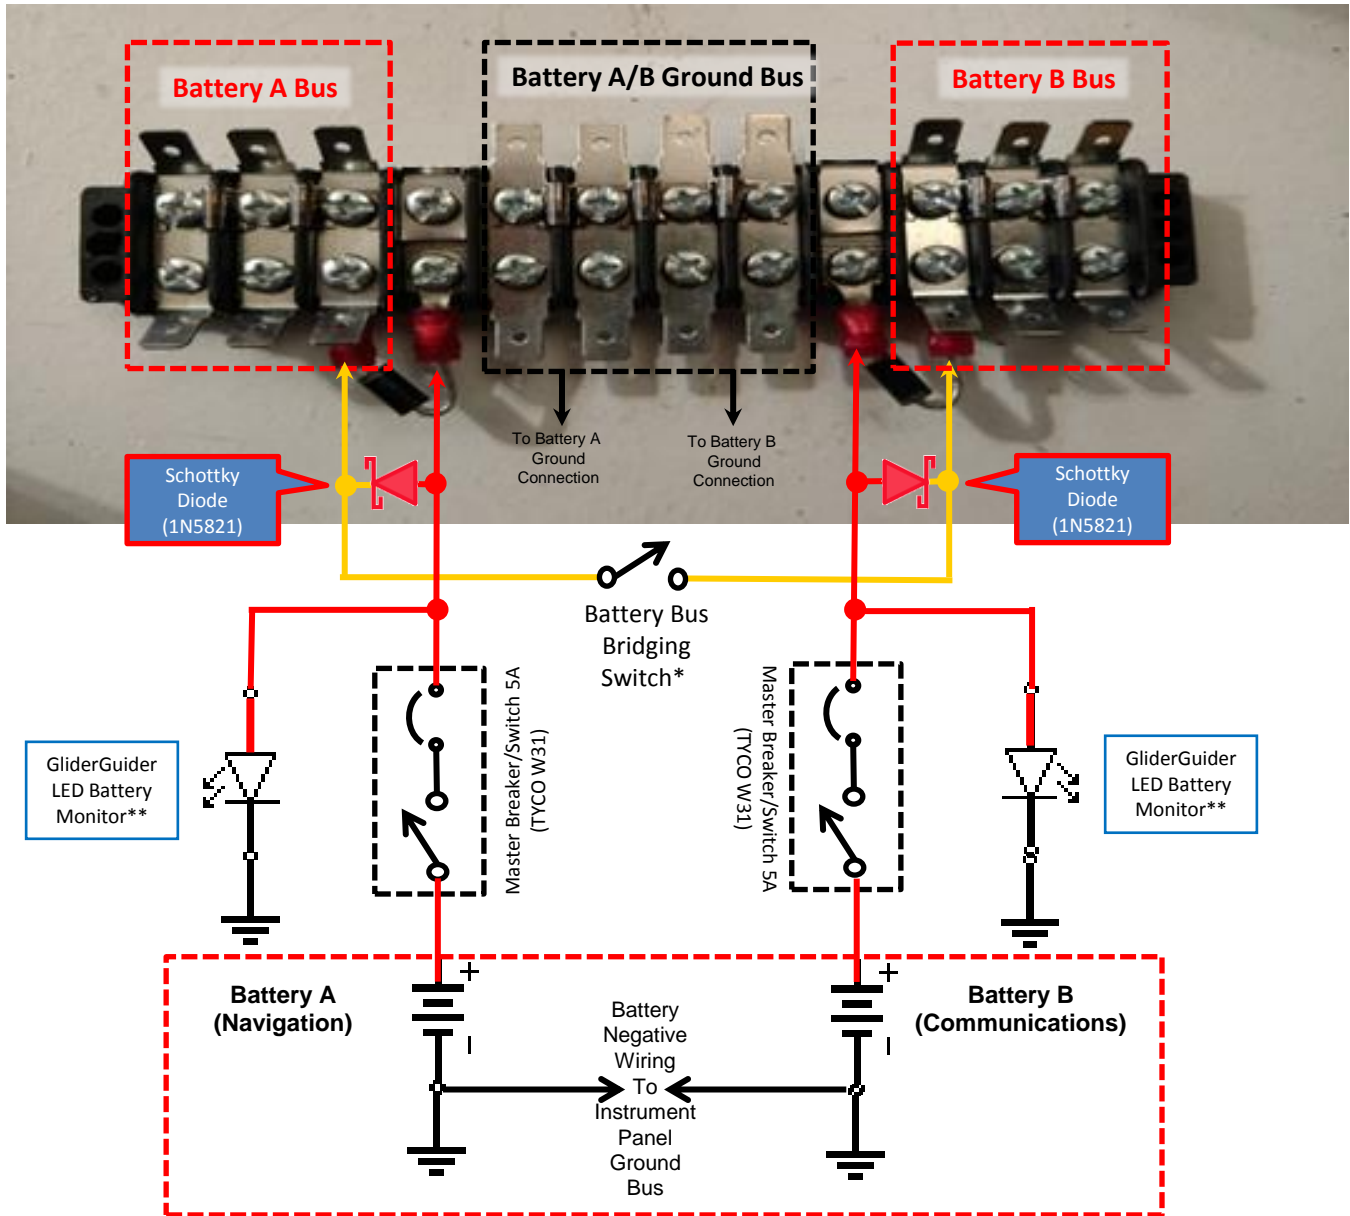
Battery A Bus

Battery A/B Ground Bus

Battery B Bus

To Battery A Ground Connection

To Battery B Ground Connection

Schottky Diode (1N5821)

Schottky Diode (1N5821)

Battery Bus Bridging Switch*

GliderGuider LED Battery Monitor**

Master Breaker/Switch 5A (TYCO W31)

Master Breaker/Switch 5A (TYCO W31)

GliderGuider LED Battery Monitor**

+

Battery A (Navigation)

Battery Negative Wiring To Instrument Panel Ground Bus

+

Battery B (Communications)